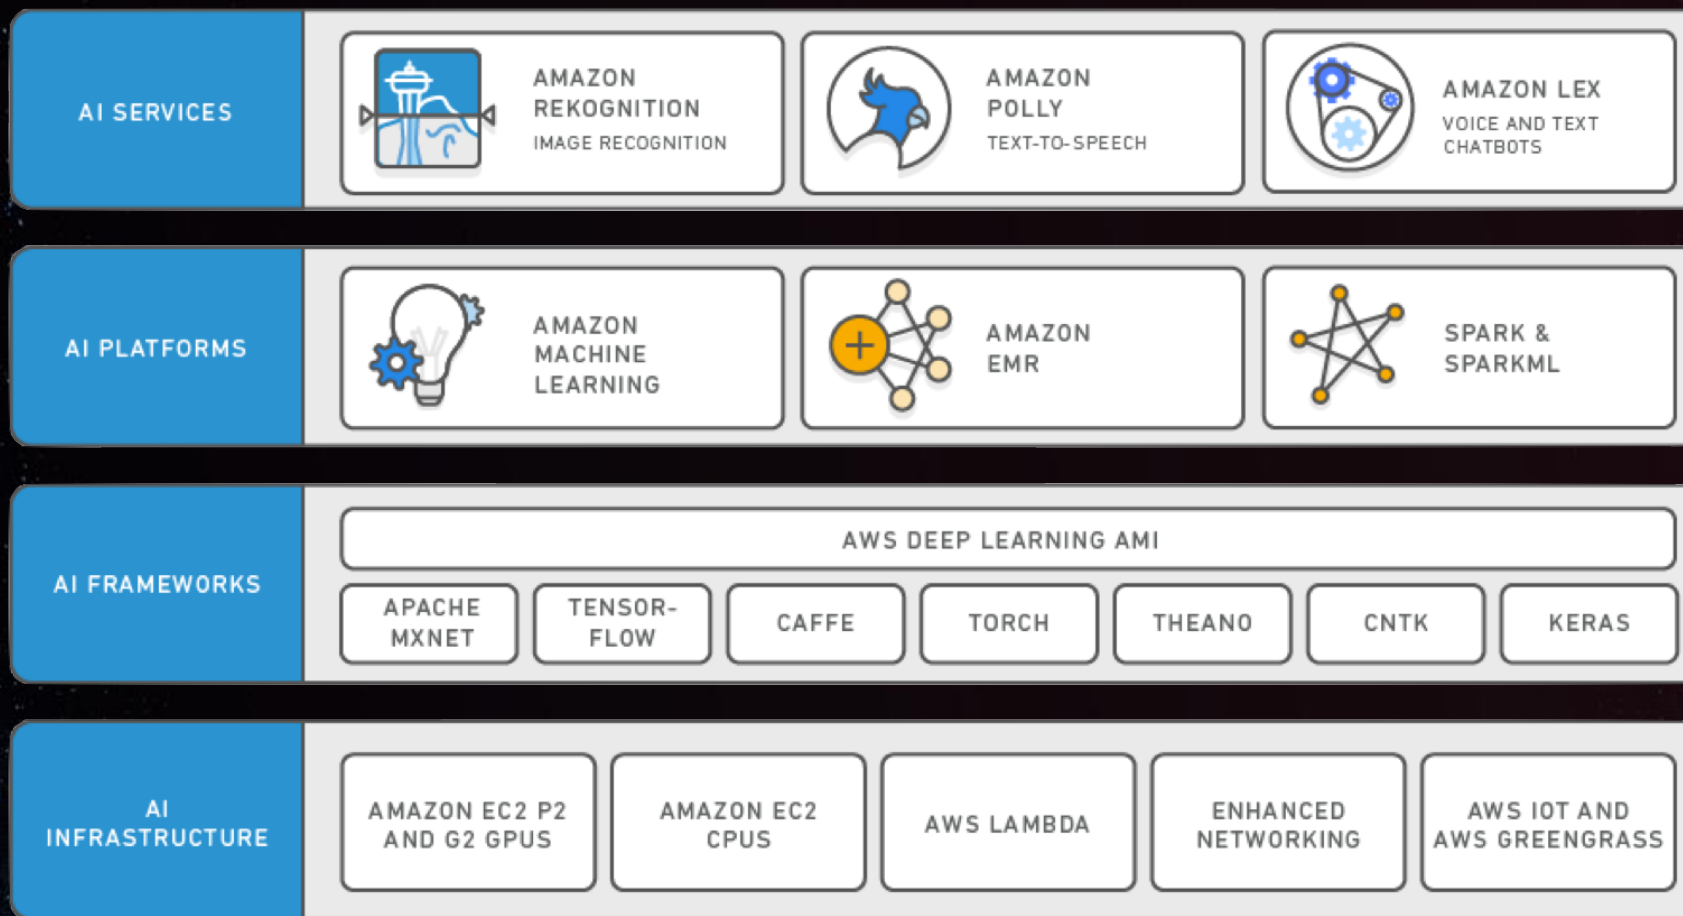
AI SERVICES

AMAZON REKOGNITION
IMAGE RECOGNITION

AMAZON POLLY
TEXT-TO-SPEECH

AMAZON LEX
VOICE AND TEXT CHATBOTS

AI PLATFORMS

AMAZON MACHINE LEARNING

AMAZON EMR

SPARK & SPARKML

AI FRAMEWORKS

AWS DEEP LEARNING AMI

APACHE MXNET

TENSORFLOW

CAFFE

TORCH

THEANO

CNTK

KERAS

AI INFRASTRUCTURE

AMAZON EC2 P2 AND G2 GPUS

AMAZON EC2 CPUS

AWS LAMBDA

ENHANCED NETWORKING

AWS IOT AND AWS GREENGRASS